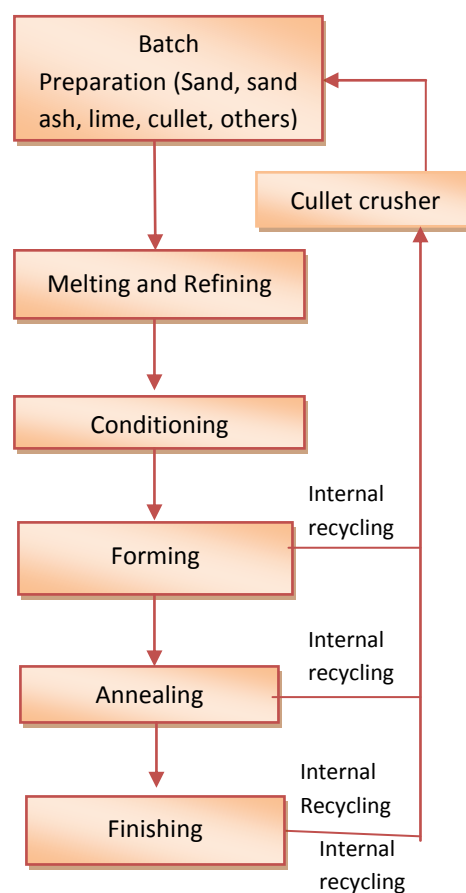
Batch Preparation (Sand, sand ash, lime, cullet, others)

Cullet crusher

Melting and Refining

Conditioning

Internal recycling

Forming

Internal recycling

Annealing

Internal Recycling

Finishing

Internal recycling